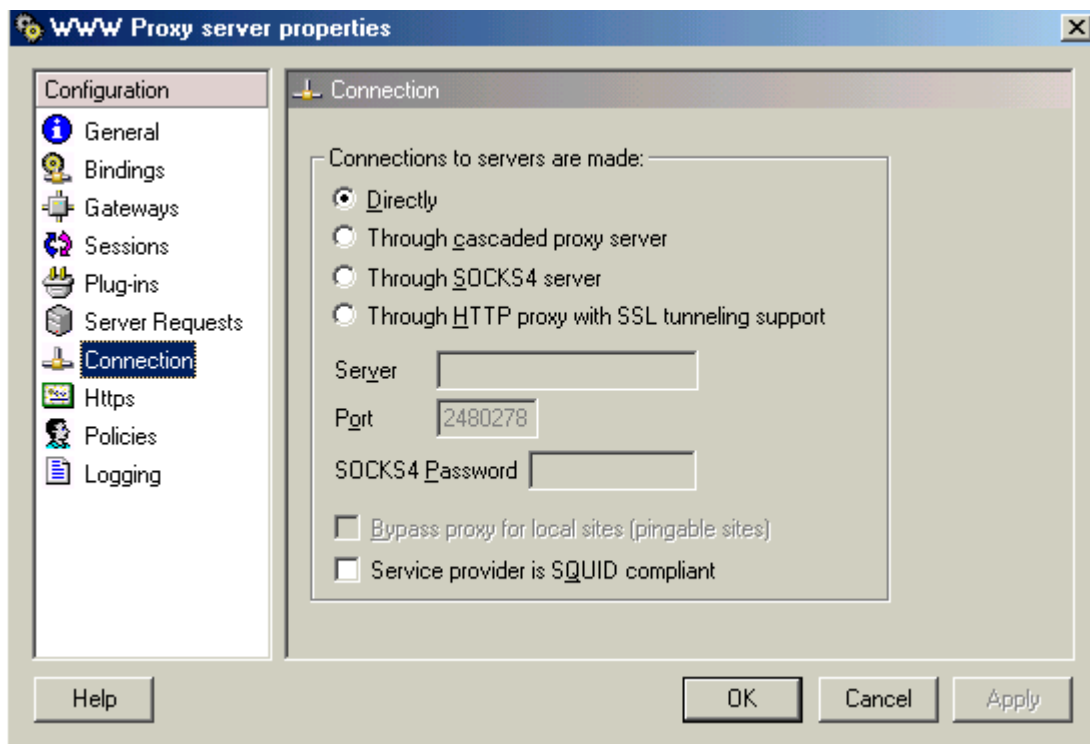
WWW Proxy server properties

Configuration
General
Bindings
Gateways
Sessions
Plug-ins
Server Requests
Connection
Https
Policies
Logging

Connection

Connections to servers are made:
Directly
Through cascaded proxy server
Through SOCKS4 server
Through HTTP proxy with SSL tunneling support

Server
Port 2480278
SOCKS4 Password

Bypass proxy for local sites (pingable sites)
Service provider is SQUID compliant

Help
OK
Cancel
Apply